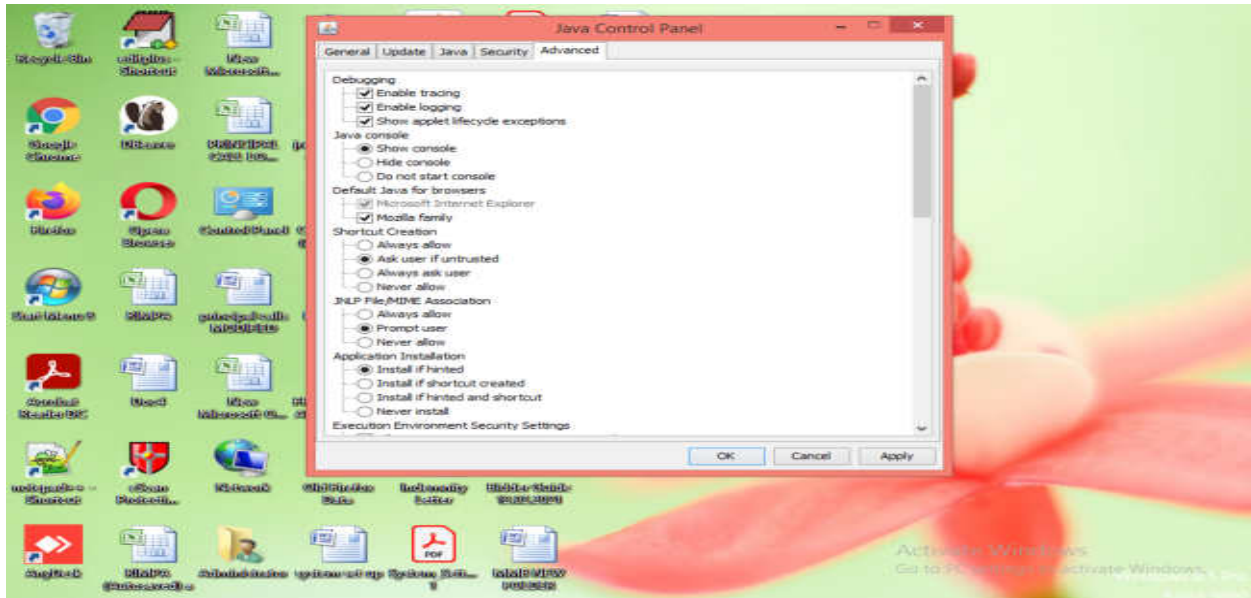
Recycle Bin

Google Chrome

Firefox

Opera Browser

Control Panel

Acrobat Reader DC

Word

Network

AnyDesk

Administrator

Java Control Panel

General | Update | Java | Security | Advanced

Debugging
Enable tracing
Enable logging
Show applet lifecycle exceptions
Java console
Show console
Hide console
Do not start console
Default Java for browsers
Microsoft Internet Explorer
Mozilla family
Shortcut Creation
Always allow
Ask user if untrusted
Always ask user
Never allow
JNLP File/MIME Association
Always allow
Prompt user
Never allow
Application Installation
Install if hinted
Install if shortcut created
Install if hinted and shortcut
Never install
Execution Environment Security Settings

OK | Cancel | Apply

Activate Windows
Go to PC settings to activate Windows.